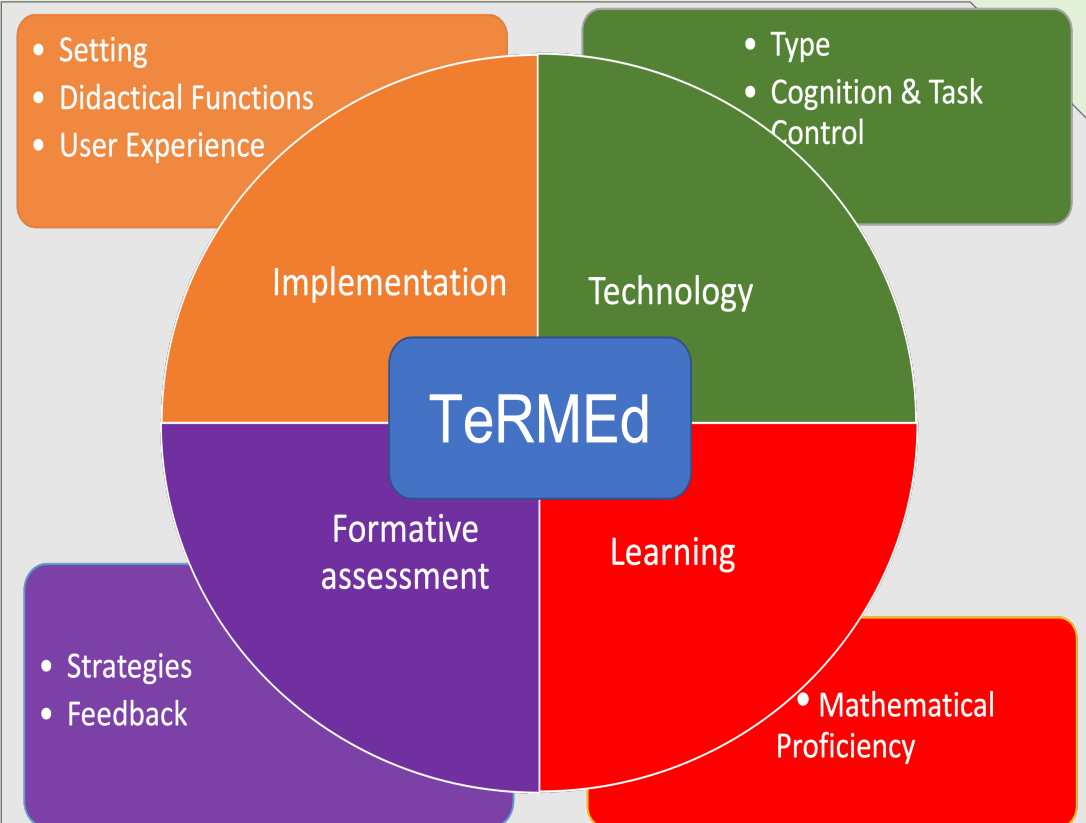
- Setting
- Didactical Functions
- User Experience

- Type
- Cognition & Task Control

Implementation

Technology

TeRMEd

Formative assessment

Learning

- Strategies
- Feedback

- Mathematical Proficiency